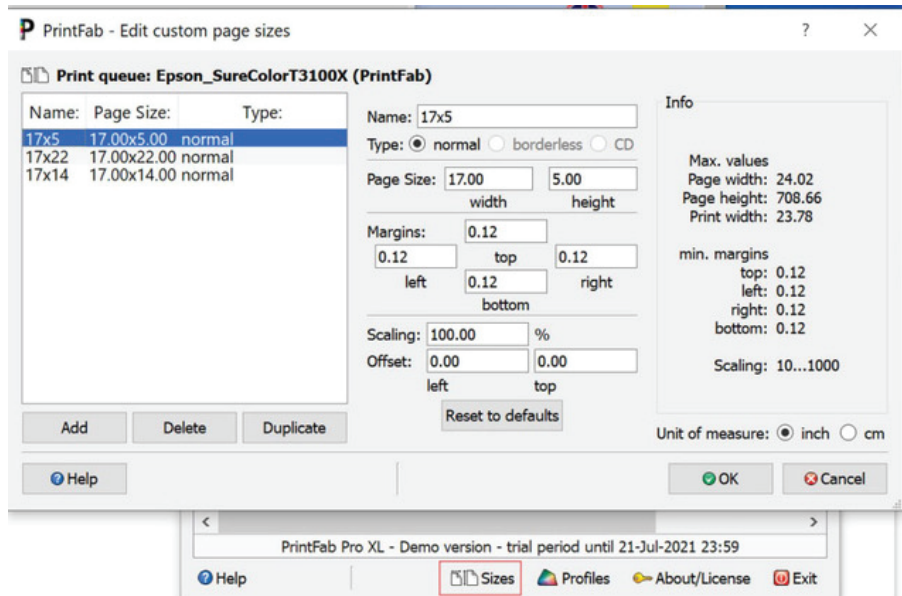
PrintFab - Edit custom page sizes

?

Print queue: Epson_SureColorT3100X (PrintFab)

| Name: | Page Size: | Type: |
|---|---|---|
| 17x5 | 17.00x5.00 | normal |
| 17x22 | 17.00x22.00 | normal |
| 17x14 | 17.00x14.00 | normal |

Name: 17x5

Type: normal borderless CD

Page Size: 17.00 width 5.00 height

Margins: 0.12 top
0.12 left 0.12 right
0.12 bottom

Scaling: 100.00 %

Offset: 0.00 left 0.00 top

Reset to defaults

Info

Max. values
Page width: 24.02
Page height: 708.66
Print width: 23.78

min. margins
top: 0.12
left: 0.12
right: 0.12
bottom: 0.12

Scaling: 10...1000

Add Delete Duplicate

Unit of measure: inch cm

Help

OK Cancel

PrintFab Pro XL - Demo version - trial period until 21-Jul-2021 23:59

Help Sizes Profiles About/License Exit